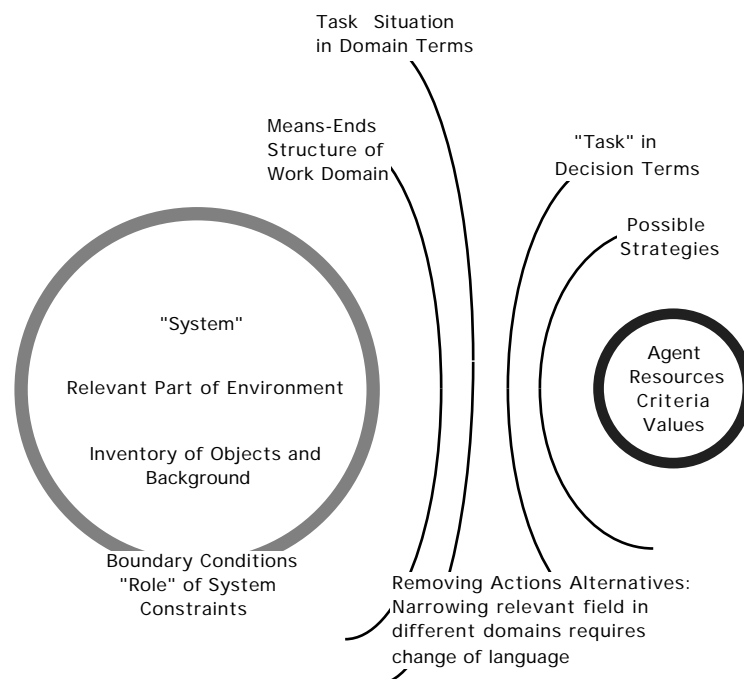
Task Situation in Domain Terms

Means-Ends Structure of Work Domain

"Task" in Decision Terms

Possible Strategies

"System"

Relevant Part of Environment

Inventory of Objects and Background

Agent Resources Criteria Values

Boundary Conditions "Role" of System Constraints

Removing Actions Alternatives: Narrowing relevant field in different domains requires change of language